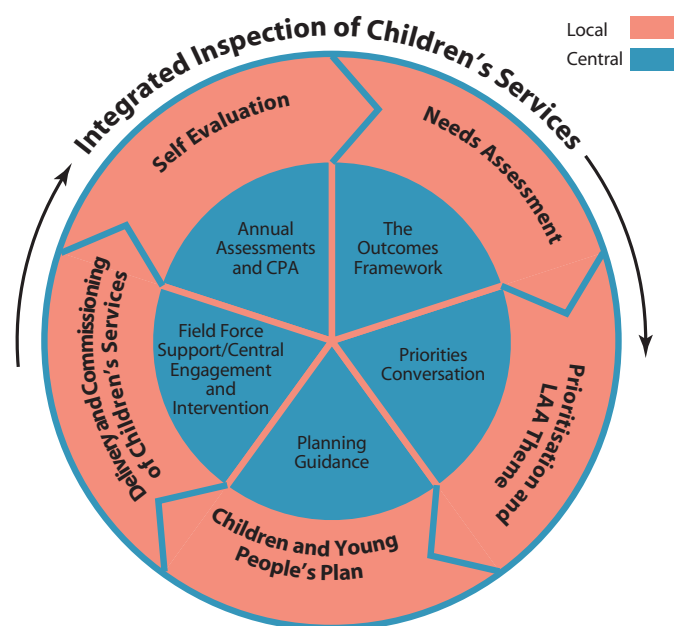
Integrated Inspection of Children's Services

Local

Central

Self Evaluation

Needs Assessment

Prioritisation and LAA Theme

Children and Young People's Plan

Delivery and Commissioning of Children's Services

Annual Assessments and CPA

The Outcomes Framework

Priorities Conversation

Planning Guidance

Field Force Support/Central Engagement and Intervention